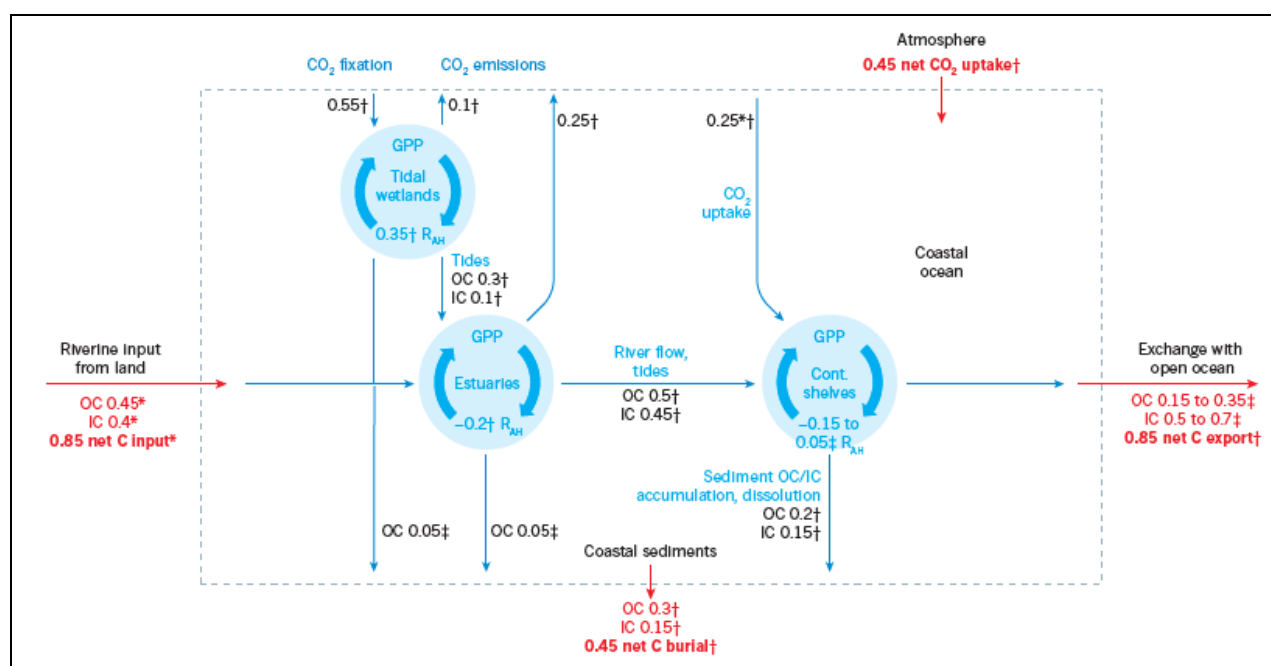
Atmosphere
0.45 net $CO_2$ uptake†

$CO_2$ fixation
$CO_2$ emissions

0.55†
0.1†
0.25†
0.25*†

GPP
Tidal wetlands
0.35† $R_{AH}$

$CO_2$ uptake

Coastal ocean

Tides
OC 0.3†
IC 0.1†

Riverine input from land
OC 0.45*
IC 0.4*
0.85 net C input*

GPP
Estuaries
−0.2† $R_{AH}$

River flow, tides
OC 0.5†
IC 0.45†

GPP
Cont. shelves
−0.15 to 0.05‡ $R_{AH}$

Exchange with open ocean
OC 0.15 to 0.35‡
IC 0.5 to 0.7‡
0.85 net C export†

Sediment OC/IC accumulation, dissolution
OC 0.2†
IC 0.15†

OC 0.05‡
OC 0.05‡

Coastal sediments
OC 0.3†
IC 0.15†
0.45 net C burial†